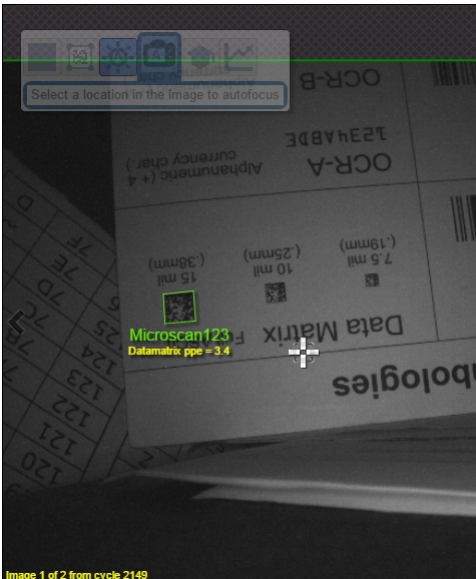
Select a location in the image to autofocus

OCR-B

1234ABDE

OCR-A

Alphanumeric (+ 4 currency char.)

7.5 mil (.19mm)

10 mil (.25mm)

15 mil (.38mm)

Data Matrix

Microscan123

Datamatrix ppe = 3.4

nologies

7F

7E

7D

7C

7B

125

124

123

122

121

120

Image 1 of 2 from cycle 2149